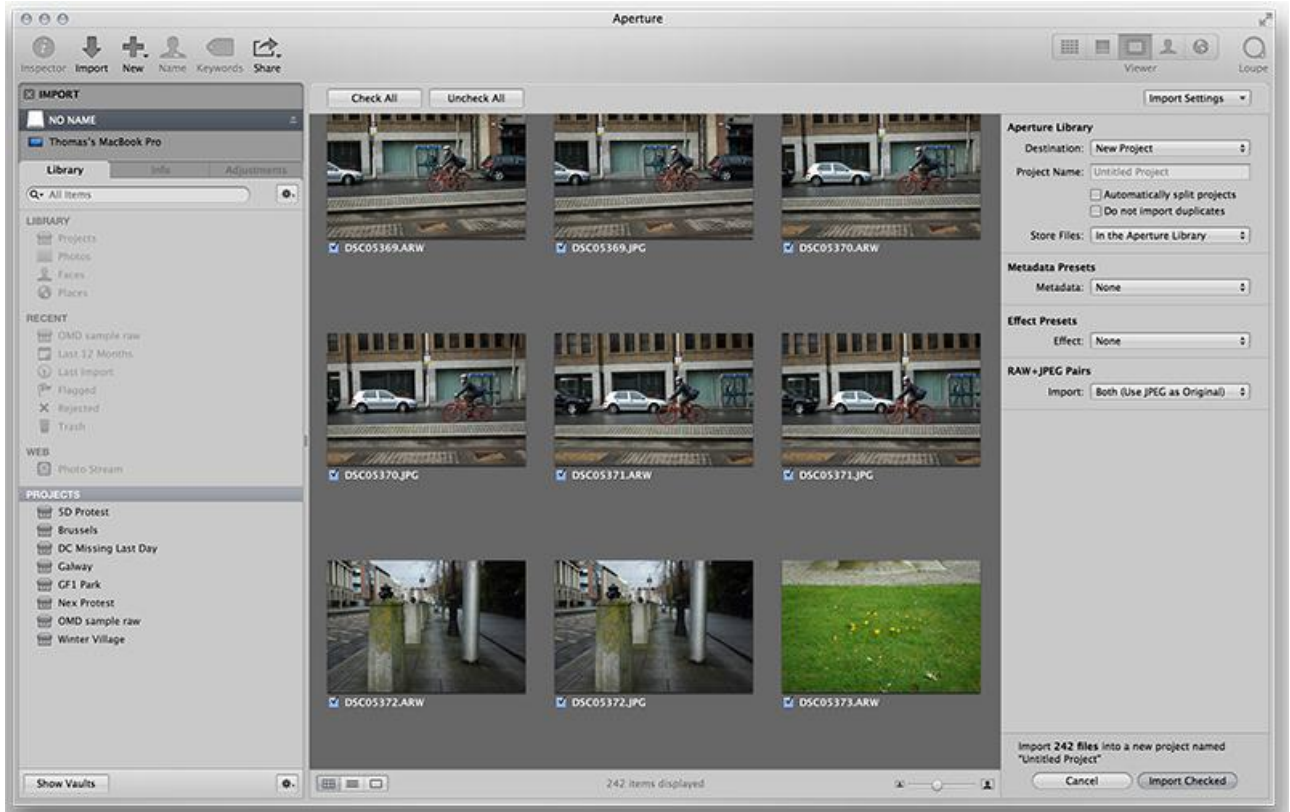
Aperture

Inspector Import New Name Keywords Share

Viewer Loupe

IMPORT
NO NAME
Thomas's MacBook Pro

Library Info Adjustments

All Items

LIBRARY
Projects
Photos
Faces
Places

RECENT
OMD sample raw
Last 12 Months
Last Import
Flagged
Rejected
Trash

WEB
Photo Stream

PROJECTS
SD Protest
Brussels
DC Missing Last Day
Galway
GF1 Park
Nex Protest
OMD sample raw
Winter Village

Show Vaults

Check All Uncheck All

DSC05369.ARW
DSC05369.JPG
DSC05370.ARW
DSC05370.JPG
DSC05371.ARW
DSC05371.JPG
DSC05372.ARW
DSC05372.JPG
DSC05373.ARW

242 items displayed

Import Settings

Aperture Library
Destination: New Project
Project Name: Untitled Project
Automatically split projects
Do not import duplicates
Store Files: In the Aperture Library

Metadata Presets
Metadata: None

Effect Presets
Effect: None

RAW+JPEG Pairs
Import: Both (Use JPEG as Original)

Import 242 files into a new project named "Untitled Project"

Cancel Import Checked